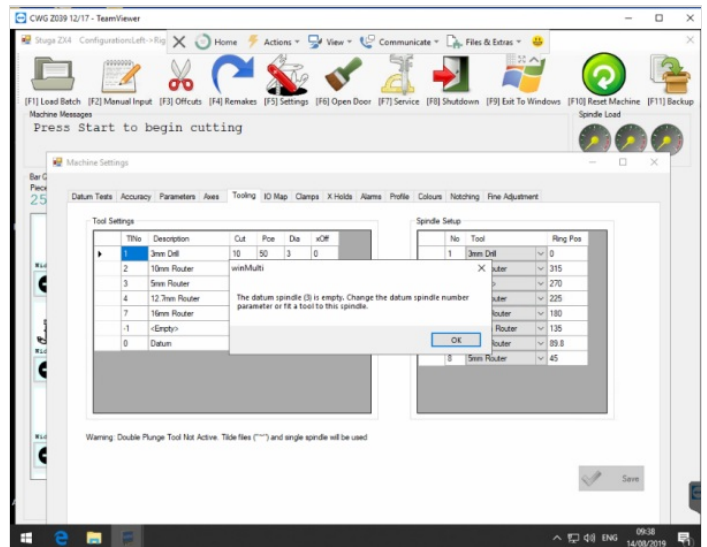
CWG Z039 12/17 - TeamViewer

Stuga ZX4 · Configuration:Left->Rig

Home Actions View Communicate Files & Extras

[F1] Load Batch [F2] Manual Input [F3] Offcuts [F4] Remakes [F5] Settings [F6] Open Door [F7] Service [F8] Shutdown [F9] Exit To Windows [F10] Reset Machine [F11] Backup

Machine Messages

Press Start to begin cutting

Spindle Load

Bar C
Piece
25

Machine Settings

Datum Tests Accuracy Parameters Axes Tooling IO Map Clamps X Holds Alarms Profile Colours Notching Fine Adjustment

Tool Settings

| | TINo | Description | Cut | Pos | Dia | xOff |
|---|---|---|---|---|---|---|
| ▸ | 1 | 3mm Drill | 10 | 50 | 3 | 0 |
| | 2 | 10mm Router | | | | |
| | 3 | 5mm Router | | | | |
| | 4 | 12.7mm Router | | | | |
| | 7 | 16mm Router | | | | |
| | -1 | <Empty> | | | | |
| | 0 | Datum | | | | |

Spindle Setup

| No | Tool | Ring Pos |
|---|---|---|
| 1 | 3mm Drill | 0 |
| | outer | 315 |
| | r | 270 |
| | uter | 225 |
| | outer | 180 |
| | Router | 135 |
| | outer | 89.8 |
| 8 | 5mm Router | 45 |

winMulti

The datum spindle (3) is empty. Change the datum spindle number parameter or fit a tool to this spindle.

OK

Warning: Double Plunge Tool Not Active. Tilde files ("~") and single spindle will be used

Save

ENG 09:38 14/08/2019